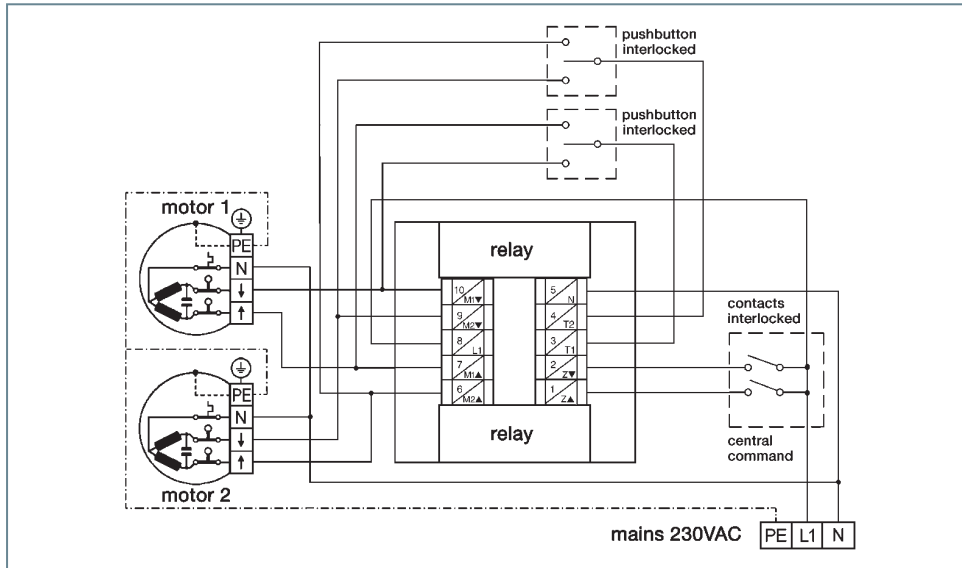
pushbutton interlocked

pushbutton interlocked

motor 1

PE

N

↓

↑

relay

10 M1▼

9 M2▼

8 L1

7 M1▲

6 M2▲

5 N

4 T2

3 T1

2 Z▼

1 Z▲

contacts interlocked

PE

N

↓

↑

relay

central command

motor 2

mains 230VAC

| PE | L1 | N |